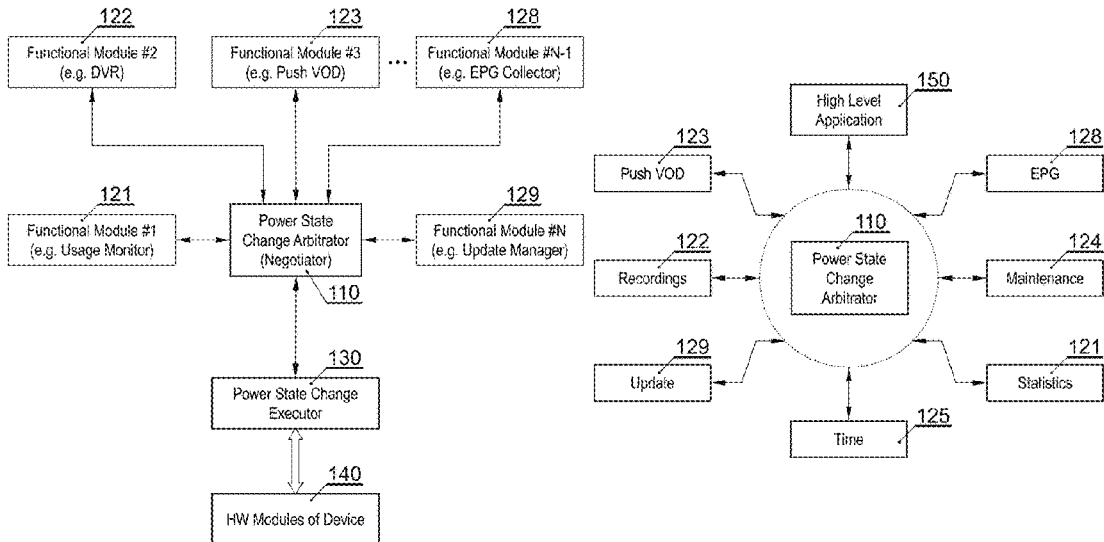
122
Functional Module #2
(e.g. DVR)

123
Functional Module #3
(e.g. Push VOD)

...

128
Functional Module #N-1
(e.g. EPG Collector)

121
Functional Module #1
(e.g. Usage Monitor)

Power State
Change Arbitrator
(Negotiator)

110

129
Functional Module #N
(e.g. Update Manager)

130
Power State Change
Executor

140
HW Modules of Device

150
High Level
Application

123
Push VOD

128
EPG

110
Power State
Change
Arbitrator

122
Recordings

124
Maintenance

129
Update

121
Statistics

Time
125